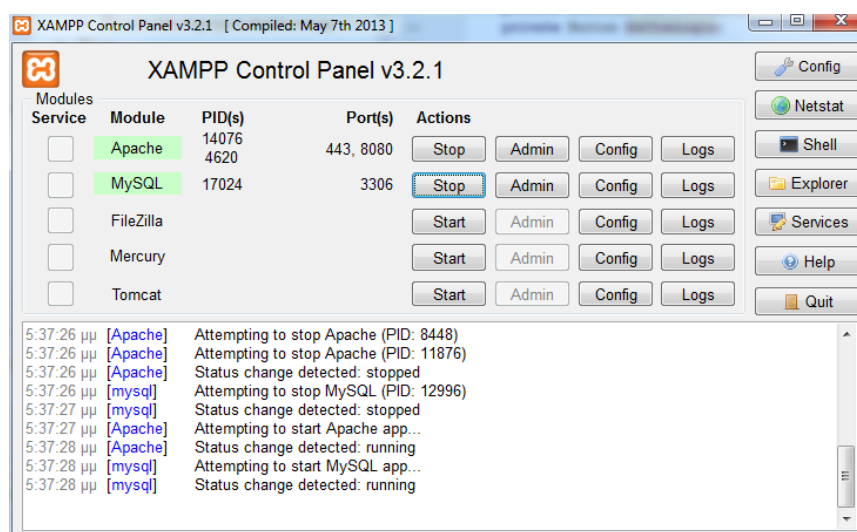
XAMPP Control Panel v3.2.1 [ Compiled: May 7th 2013 ]

XAMPP Control Panel v3.2.1

Modules

| Service | Module | PID(s) | Port(s) | Actions | | | |
|---|---|---|---|---|---|---|---|
| | Apache | 14076 4620 | 443, 8080 | Stop | Admin | Config | Logs |
| | MySQL | 17024 | 3306 | Stop | Admin | Config | Logs |
| | FileZilla | | | Start | Admin | Config | Logs |
| | Mercury | | | Start | Admin | Config | Logs |
| | Tomcat | | | Start | Admin | Config | Logs |

Config
Netstat
Shell
Explorer
Services
Help
Quit

5:37:26 μμ [Apache] Attempting to stop Apache (PID: 8448)
5:37:26 μμ [Apache] Attempting to stop Apache (PID: 11876)
5:37:26 μμ [Apache] Status change detected: stopped
5:37:26 μμ [mysql] Attempting to stop MySQL (PID: 12996)
5:37:27 μμ [mysql] Status change detected: stopped
5:37:27 μμ [Apache] Attempting to start Apache app...
5:37:28 μμ [Apache] Status change detected: running
5:37:28 μμ [mysql] Attempting to start MySQL app...
5:37:28 μμ [mysql] Status change detected: running